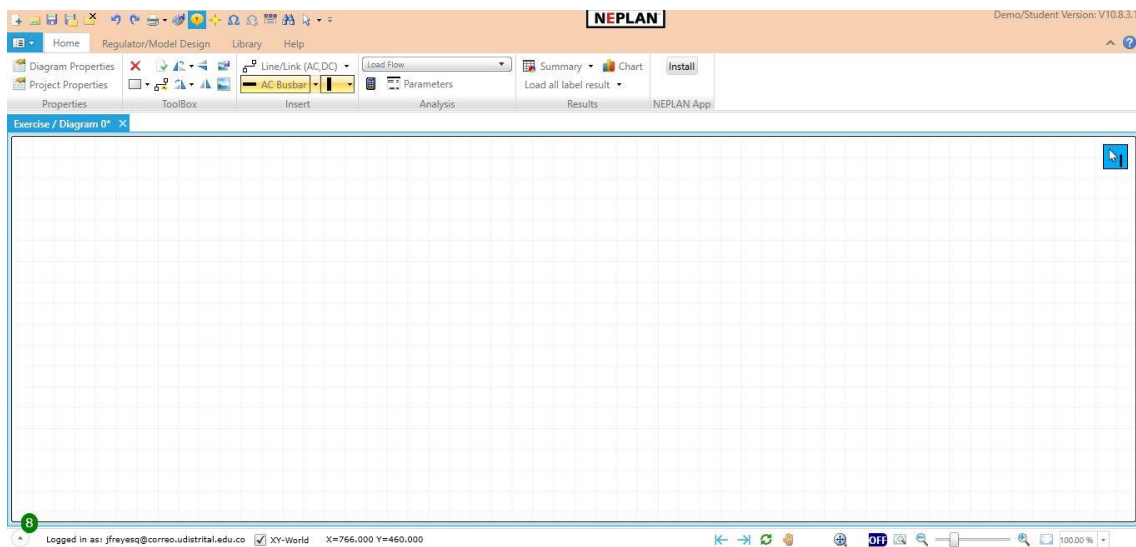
NEPLAN

Demo/Student Version: V10.8.3.1

Home Regulator/Model Design Library Help

Diagram Properties
Project Properties
Properties

ToolBox

Line/Link (AC,DC)
AC Busbar
Insert

Load Flow
Parameters
Analysis

Summary
Chart
Load all label result
Results

Install
NEPLAN App

Exercise / Diagram 0*

8

Logged in as: jfreyesq@correo.udistrital.edu.co XY-World X=766.000 Y=460.000

OFF

100.00 %